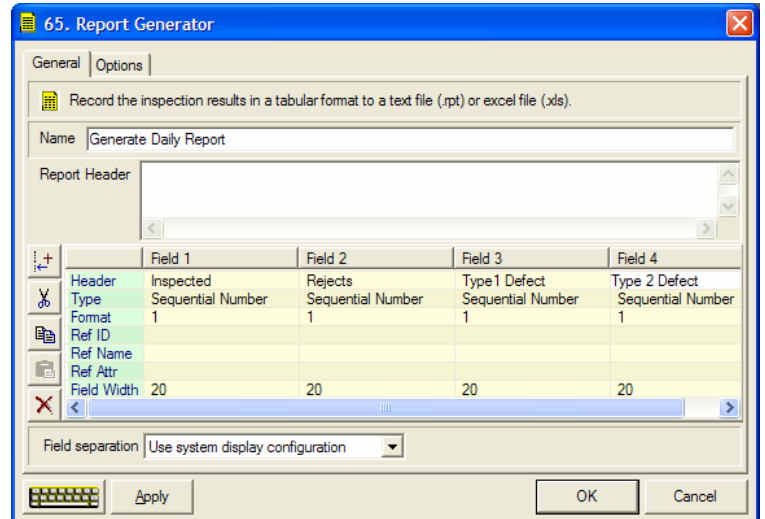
65. Report Generator

General | Options

Record the inspection results in a tabular format to a text file (.rpt) or excel file (.xls).

Name Generate Daily Report

Report Header

| | Field 1 | Field 2 | Field 3 | Field 4 |
|---|---|---|---|---|
| Header | Inspected | Rejects | Type1 Defect | Type 2 Defect |
| Type | Sequential Number | Sequential Number | Sequential Number | Sequential Number |
| Format | 1 | 1 | 1 | 1 |
| Ref ID | | | | |
| Ref Name | | | | |
| Ref Attr | | | | |
| Field Width | 20 | 20 | 20 | 20 |

Field separation Use system display configuration

Apply OK Cancel